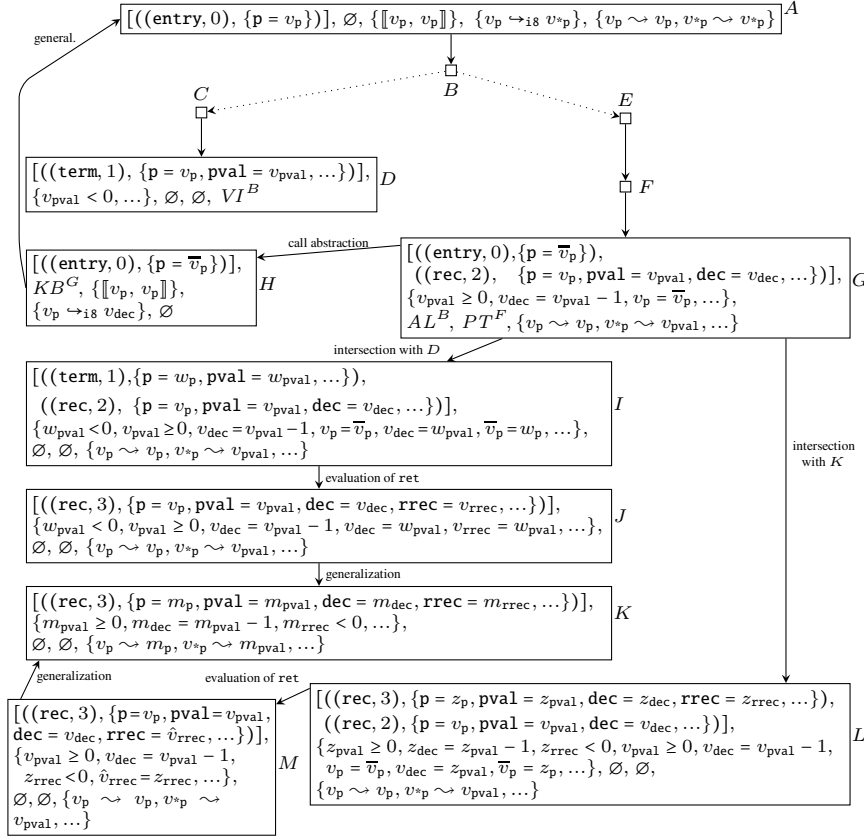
$[((\texttt{entry}, 0), \{\texttt{p} = v_\texttt{p}\})], \varnothing, \{[\![v_\texttt{p}, v_\texttt{p}]\!]\}, \{v_\texttt{p} \hookrightarrow_{\texttt{i8}} v_{*\texttt{p}}\}, \{v_\texttt{p} \rightsquigarrow v_\texttt{p}, v_{*\texttt{p}} \rightsquigarrow v_{*\texttt{p}}\}$ $A$

general.

$B$

$C$

$E$

$[((\texttt{term}, 1), \{\texttt{p} = v_\texttt{p}, \texttt{pval} = v_\texttt{pval}, \ldots\})],$
$\{v_\texttt{pval} < 0, \ldots\}, \varnothing, \varnothing, VI^B$ $D$

$F$

call abstraction

$[((\texttt{entry}, 0), \{\texttt{p} = \overline{v}_\texttt{p}\})],$
$KB^G, \{[\![v_\texttt{p}, v_\texttt{p}]\!]\},$
$\{v_\texttt{p} \hookrightarrow_{\texttt{i8}} v_\texttt{dec}\}, \varnothing$ $H$

$[((\texttt{entry}, 0), \{\texttt{p} = \overline{v}_\texttt{p}\}),$
$((\texttt{rec}, 2), \{\texttt{p} = v_\texttt{p}, \texttt{pval} = v_\texttt{pval}, \texttt{dec} = v_\texttt{dec}, \ldots\})],$
$\{v_\texttt{pval} \geq 0, v_\texttt{dec} = v_\texttt{pval} - 1, v_\texttt{p} = \overline{v}_\texttt{p}, \ldots\},$
$AL^B, PT^F, \{v_\texttt{p} \rightsquigarrow v_\texttt{p}, v_{*\texttt{p}} \rightsquigarrow v_\texttt{pval}, \ldots\}$ $G$

intersection with $D$

$[((\texttt{term}, 1), \{\texttt{p} = w_\texttt{p}, \texttt{pval} = w_\texttt{pval}, \ldots\}),$
$((\texttt{rec}, 2), \{\texttt{p} = v_\texttt{p}, \texttt{pval} = v_\texttt{pval}, \texttt{dec} = v_\texttt{dec}, \ldots\})],$
$\{w_\texttt{pval} < 0, v_\texttt{pval} \geq 0, v_\texttt{dec} = v_\texttt{pval} - 1, v_\texttt{p} = \overline{v}_\texttt{p}, v_\texttt{dec} = w_\texttt{pval}, \overline{v}_\texttt{p} = w_\texttt{p}, \ldots\},$
$\varnothing, \varnothing, \{v_\texttt{p} \rightsquigarrow v_\texttt{p}, v_{*\texttt{p}} \rightsquigarrow v_\texttt{pval}, \ldots\}$ $I$

intersection with $K$

evaluation of ret

$[((\texttt{rec}, 3), \{\texttt{p} = v_\texttt{p}, \texttt{pval} = v_\texttt{pval}, \texttt{dec} = v_\texttt{dec}, \texttt{rrec} = v_\texttt{rrec}, \ldots\})],$
$\{w_\texttt{pval} < 0, v_\texttt{pval} \geq 0, v_\texttt{dec} = v_\texttt{pval} - 1, v_\texttt{dec} = w_\texttt{pval}, v_\texttt{rrec} = w_\texttt{pval}, \ldots\},$
$\varnothing, \varnothing, \{v_\texttt{p} \rightsquigarrow v_\texttt{p}, v_{*\texttt{p}} \rightsquigarrow v_\texttt{pval}, \ldots\}$ $J$

generalization

$[((\texttt{rec}, 3), \{\texttt{p} = m_\texttt{p}, \texttt{pval} = m_\texttt{pval}, \texttt{dec} = m_\texttt{dec}, \texttt{rrec} = m_\texttt{rrec}, \ldots\})],$
$\{m_\texttt{pval} \geq 0, m_\texttt{dec} = m_\texttt{pval} - 1, m_\texttt{rrec} < 0, \ldots\},$
$\varnothing, \varnothing, \{v_\texttt{p} \rightsquigarrow m_\texttt{p}, v_{*\texttt{p}} \rightsquigarrow m_\texttt{pval}, \ldots\}$ $K$

generalization

evaluation of ret

$[((\texttt{rec}, 3), \{\texttt{p} = v_\texttt{p}, \texttt{pval} = v_\texttt{pval},$
$\texttt{dec} = v_\texttt{dec}, \texttt{rrec} = \hat{v}_\texttt{rrec}, \ldots\})],$
$\{v_\texttt{pval} \geq 0, v_\texttt{dec} = v_\texttt{pval} - 1,$
$z_\texttt{rrec} < 0, \hat{v}_\texttt{rrec} = z_\texttt{rrec}, \ldots\},$
$\varnothing, \varnothing, \{v_\texttt{p} \rightsquigarrow v_\texttt{p}, v_{*\texttt{p}} \rightsquigarrow$
$v_\texttt{pval}, \ldots\}$ $M$

$[((\texttt{rec}, 3), \{\texttt{p} = z_\texttt{p}, \texttt{pval} = z_\texttt{pval}, \texttt{dec} = z_\texttt{dec}, \texttt{rrec} = z_\texttt{rrec}, \ldots\}),$
$((\texttt{rec}, 2), \{\texttt{p} = v_\texttt{p}, \texttt{pval} = v_\texttt{pval}, \texttt{dec} = v_\texttt{dec}, \ldots\})],$
$\{z_\texttt{pval} \geq 0, z_\texttt{dec} = z_\texttt{pval} - 1, z_\texttt{rrec} < 0, v_\texttt{pval} \geq 0, v_\texttt{dec} = v_\texttt{pval} - 1,$
$v_\texttt{p} = \overline{v}_\texttt{p}, v_\texttt{dec} = z_\texttt{pval}, \overline{v}_\texttt{p} = z_\texttt{p}, \ldots\}, \varnothing, \varnothing,$
$\{v_\texttt{p} \rightsquigarrow v_\texttt{p}, v_{*\texttt{p}} \rightsquigarrow v_\texttt{pval}, \ldots\}$ $L$